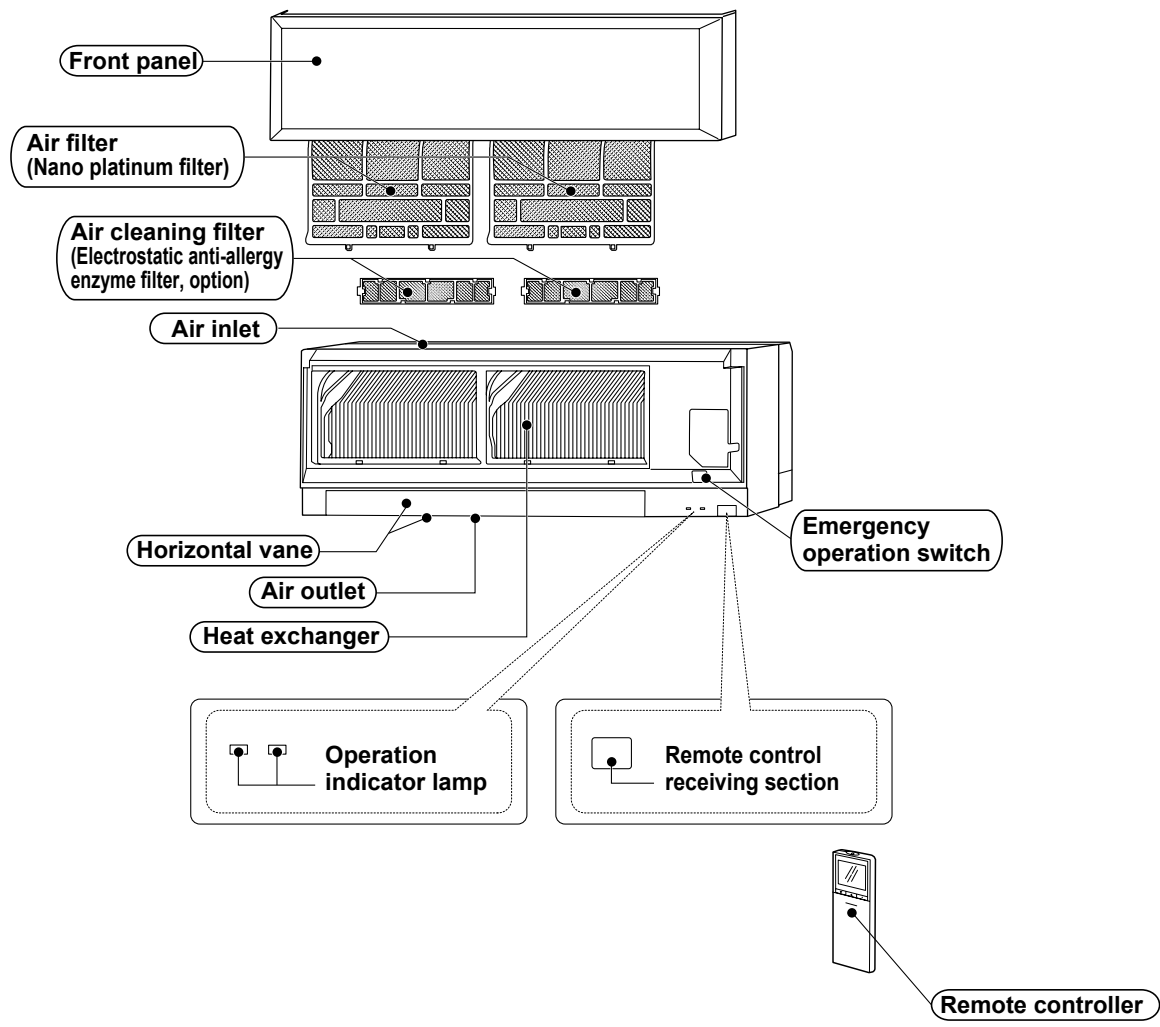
Front panel

Air filter
(Nano platinum filter)

Air cleaning filter
(Electrostatic anti-allergy enzyme filter, option)

Air inlet

Horizontal vane

Air outlet

Heat exchanger

Emergency operation switch

Operation indicator lamp

Remote control receiving section

Remote controller